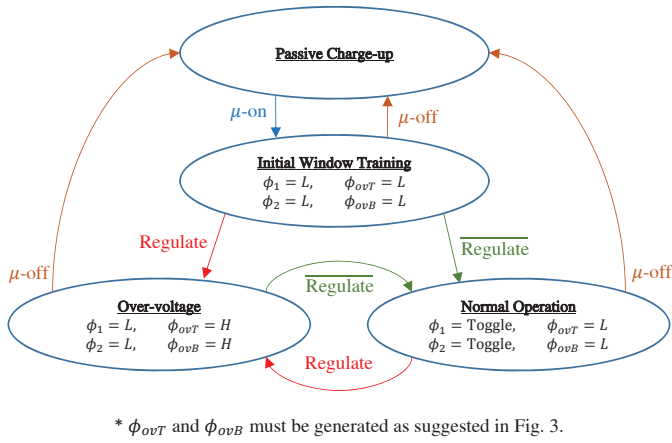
Passive Charge-up

$\mu$-on

$\mu$-off

Initial Window Training
$\phi_1 = L$, $\phi_{ovT} = L$
$\phi_2 = L$, $\phi_{ovB} = L$

Regulate

$\overline{\text{Regulate}}$

$\mu$-off

$\mu$-off

Over-voltage
$\phi_1 = L$, $\phi_{ovT} = H$
$\phi_2 = L$, $\phi_{ovB} = H$

$\overline{\text{Regulate}}$

Normal Operation
$\phi_1 =$ Toggle, $\phi_{ovT} = L$
$\phi_2 =$ Toggle, $\phi_{ovB} = L$

Regulate

* $\phi_{ovT}$ and $\phi_{ovB}$ must be generated as suggested in Fig. 3.